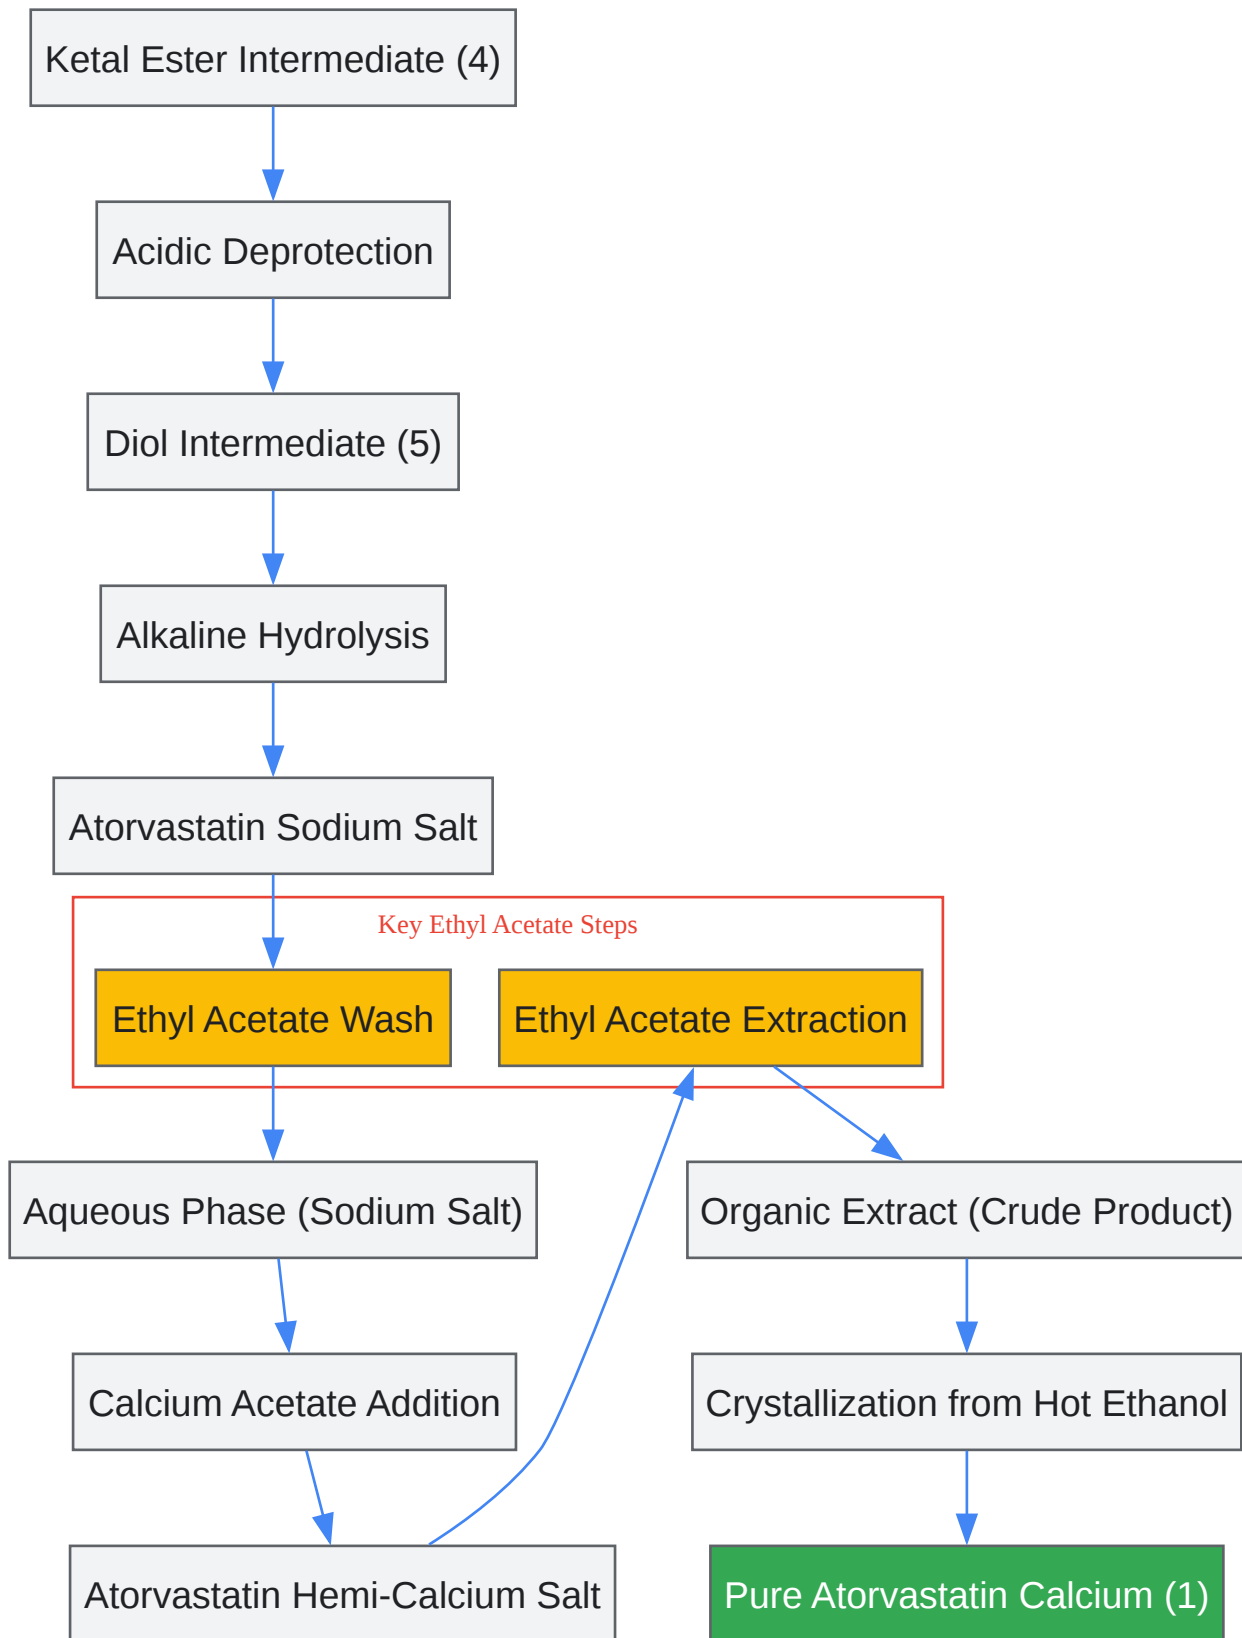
Ketal Ester Intermediate (4)

Acidic Deprotection

Diol Intermediate (5)

Alkaline Hydrolysis

Atorvastatin Sodium Salt

Key Ethyl Acetate Steps

Ethyl Acetate Wash

Ethyl Acetate Extraction

Aqueous Phase (Sodium Salt)

Organic Extract (Crude Product)

Calcium Acetate Addition

Crystallization from Hot Ethanol

Atorvastatin Hemi-Calcium Salt

Pure Atorvastatin Calcium (1)